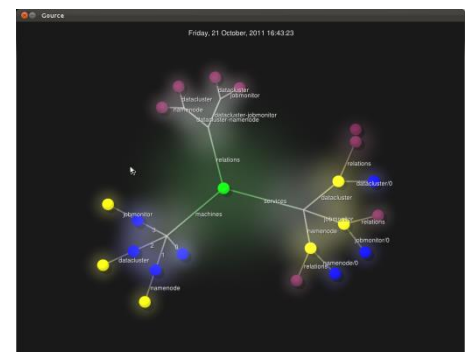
Gource

Friday, 21 October, 2011 16:43:23

datacluster
jobmonitor
datacluster
namenode
datacluster-jobmonitor
datacluster-namenode
relations
relations
datacluster/0
datacluster
services
machines
jobmonitor
jobmonitor
relations
namenode
jobmonitor/0
2
1
0
datacluster
relations
namenode/0
namenode